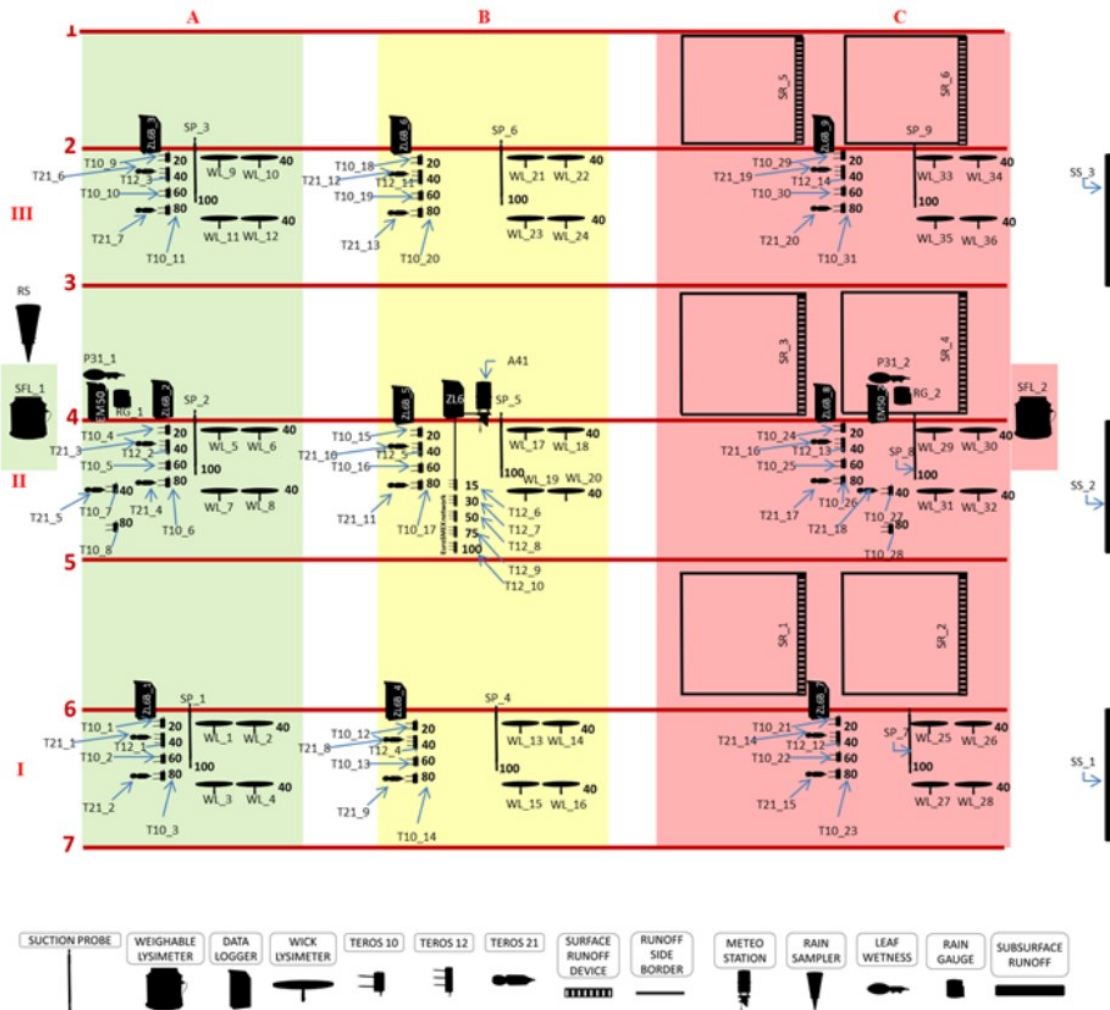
A B C

1

SR_5 SR_6

2 SP_3 SP_6 SP_9

ZL6B_3 ZL6B_6 ZL6B_9

T10_9 20 T10_18 20 T10_29 20
T21_6 T12_3 40 WL_9 WL_10 40 T21_12 T12_11 40 WL_21 WL_22 40 T21_19 T12_14 40 WL_33 WL_34 40
T10_10 60 T10_19 60 T10_30 60
80 100 80 100 80 100
III T21_7 WL_11 WL_12 40 T21_13 WL_23 WL_24 40 T21_20 WL_35 WL_36 40
T10_11 T10_20 T10_31

SS_3

3

RS

SR_3 SR_4

P31_1 A41 P31_2

SFL_1 EM50 RG_1 ZL6B_2 SP_2 ZL6B_5 ZL6 SP_5 ZL6B_8 EM50 RG_2 SFL_2

4

T10_4 20 40 T10_15 20 40 T10_24 20 40
T21_3 T12_2 40 WL_5 WL_6 T21_10 T12_5 40 WL_17 WL_18 T21_16 T12_13 40 WL_29 WL_30
T10_5 60 100 T10_16 60 100 T10_25 60 SP_8 100
II 80 80 WL_19 WL_20 80
T21_5 40 T21_4 WL_7 WL_8 40 T21_11 15 40 T21_17 T10_26 40 WL_31 WL_32 40
T10_7 T10_6 T10_17 30 T21_18 T10_27
80 50 80
T10_8 75 T10_28
100
EnviroSCAN network
T12_6 T12_7 T12_8 T12_9 T12_10

SS_2

5

SR_1 SR_2

6 ZL6B_1 SP_1 ZL6B_4 SP_4 ZL6B_7

T10_1 20 T10_12 20 T10_21 20
T21_1 T12_1 40 WL_1 WL_2 40 T21_8 T12_4 40 WL_13 WL_14 40 T21_14 T12_12 40 SP_7 WL_25 WL_26 40
I T10_2 60 100 T10_13 60 100 T10_22 60 100
80 80 80
T21_2 WL_3 WL_4 40 T21_9 WL_15 WL_16 40 T21_15 WL_27 WL_28 40
T10_3 T10_14 T10_23

SS_1

7

SUCTION PROBE | WEIGHABLE LYSIMETER | DATA LOGGER | WICK LYSIMETER | TEROS 10 | TEROS 12 | TEROS 21 | SURFACE RUNOFF DEVICE | RUNOFF SIDE BORDER | METEO STATION | RAIN SAMPLER | LEAF WETNESS | RAIN GAUGE | SUBSURFACE RUNOFF